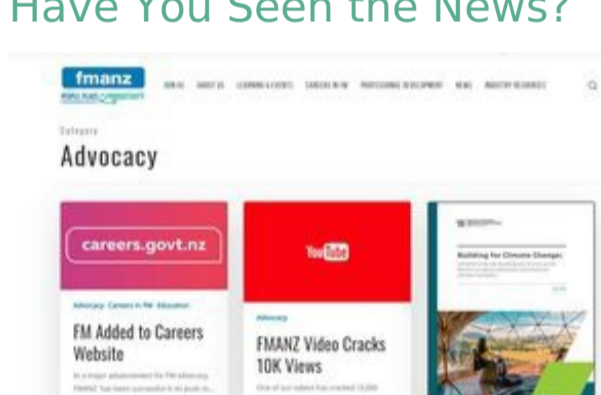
Have You Seen the News?

fmanz

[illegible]

HOME ABOUT US LEARNING & EVENTS CAREERS IN FM PROFESSIONAL DEVELOPMENT NEWS INDUSTRY RESOURCES

Category

Advocacy

careers.govt.nz

Advocacy · Careers in FM · Education

FM Added to Careers Website

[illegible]

YouTube

Advocacy

FMANZ Video Cracks 10K Views

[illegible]

Building for Climate Change:

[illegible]